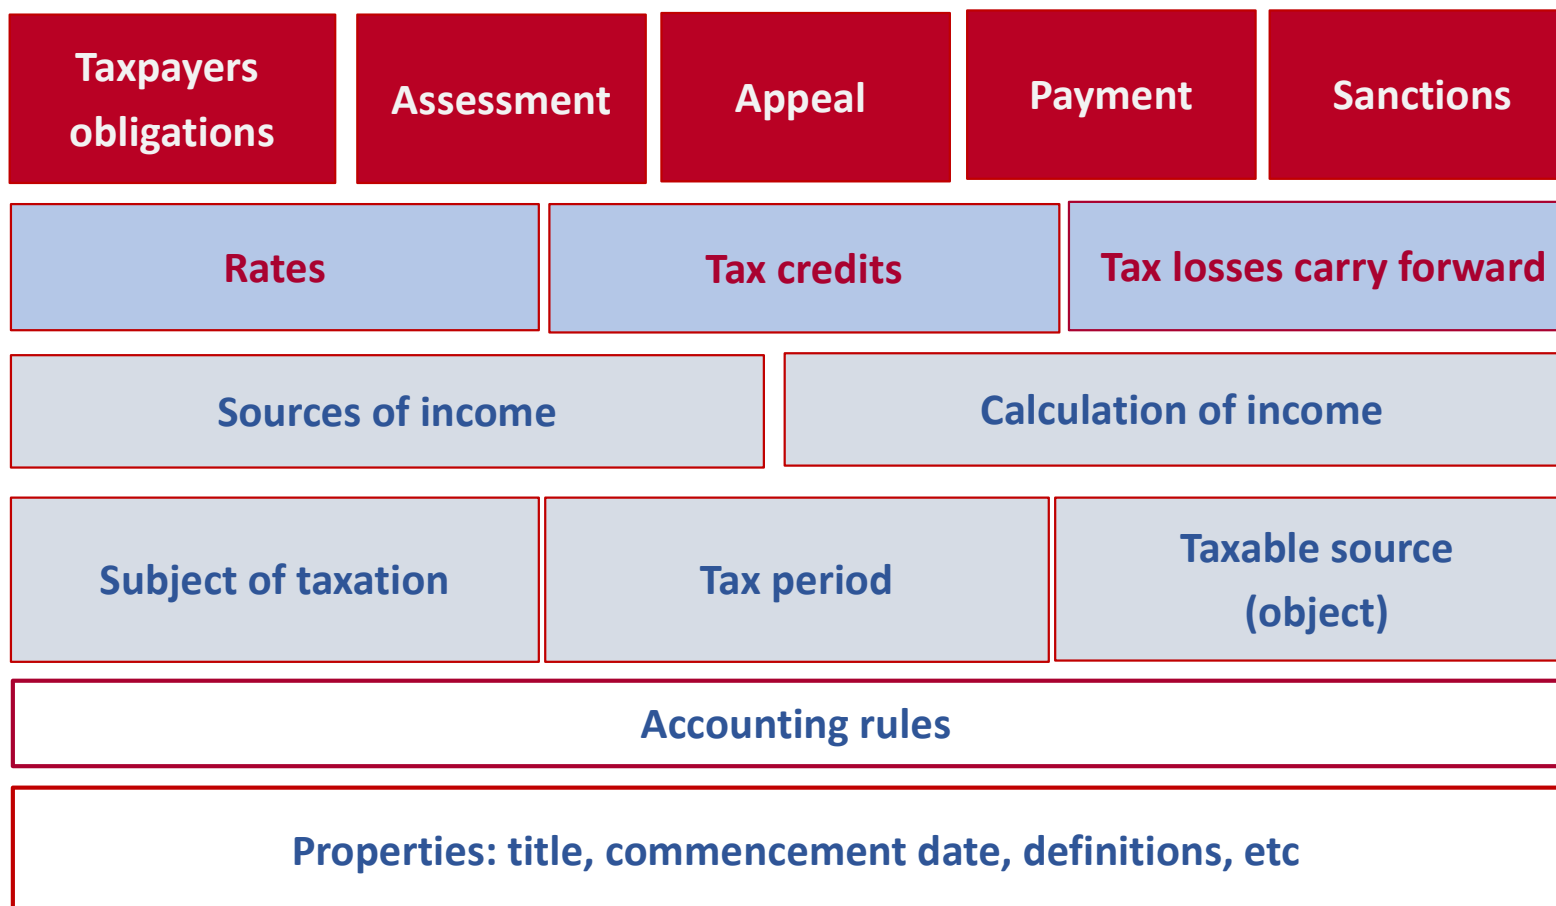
Taxpayers obligations

Assessment

Appeal

Payment

Sanctions

Rates

Tax credits

Tax losses carry forward

Sources of income

Calculation of income

Subject of taxation

Tax period

Taxable source (object)

Accounting rules

Properties: title, commencement date, definitions, etc